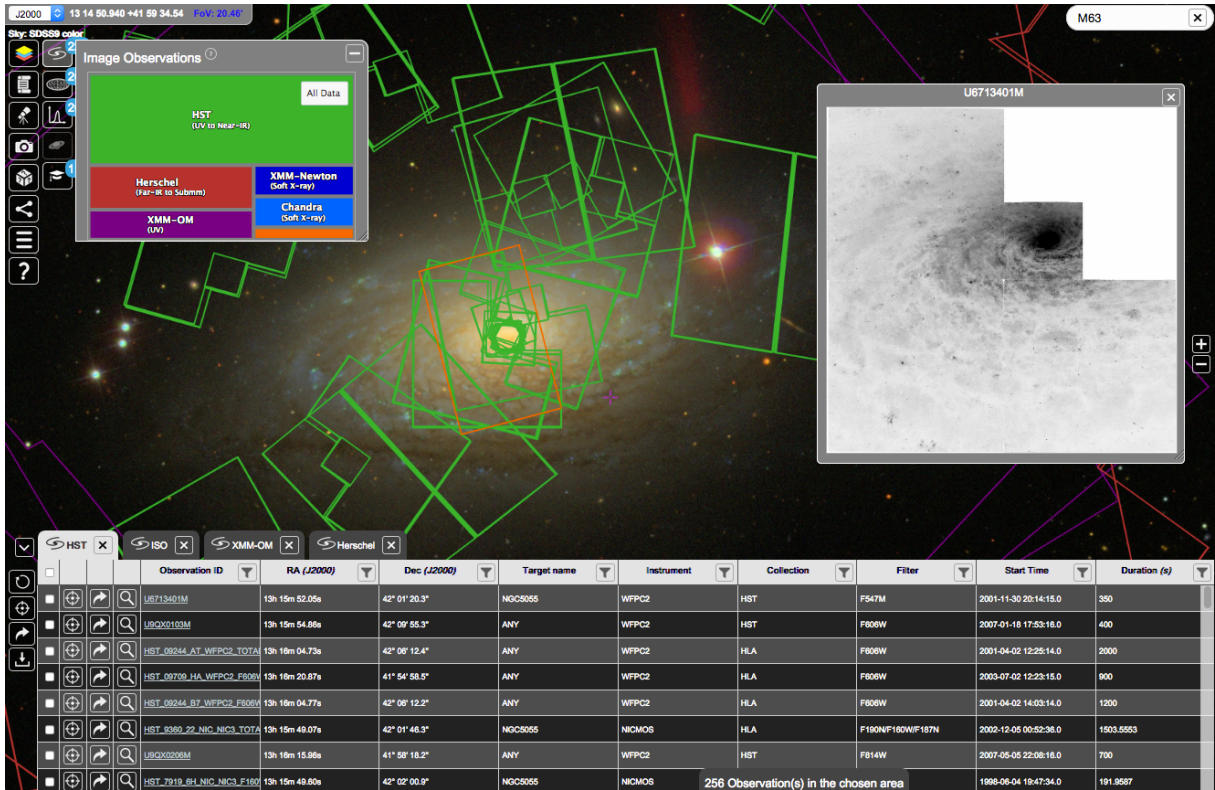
J2000 13 14 50.940 +41 59 34.54 FoV: 20.46'

Sky: SDSS9 color

M63

Image Observations

All Data

HST
(UV to Near-IR)

Herschel
(Far-IR to Submm)

XMM-Newton
(Soft X-ray)

Chandra
(Soft X-ray)

XMM-OM
(UV)

U6713401M

HST ISO XMM-OM Herschel

| | | | | Observation ID | RA (J2000) | Dec (J2000) | Target name | Instrument | Collection | Filter | Start Time | Duration (s) |
|---|---|---|---|---|---|---|---|---|---|---|---|---|
| | | | | U6713401M | 13h 15m 52.05s | 42° 01' 20.3" | NGC5055 | WFPC2 | HST | F547M | 2001-11-30 20:14:15.0 | 350 |
| | | | | U9QX0103M | 13h 15m 54.86s | 42° 09' 55.3" | ANY | WFPC2 | HST | F606W | 2007-01-18 17:53:16.0 | 400 |
| | | | | HST_09244_AT_WFPC2_TOTAL | 13h 16m 04.73s | 42° 06' 12.4" | ANY | WFPC2 | HLA | F606W | 2001-04-02 12:25:14.0 | 2000 |
| | | | | HST_09709_HA_WFPC2_F606W | 13h 16m 20.87s | 41° 54' 58.5" | ANY | WFPC2 | HLA | F606W | 2003-07-02 12:23:15.0 | 900 |
| | | | | HST_09244_B7_WFPC2_F606W | 13h 16m 04.77s | 42° 06' 12.2" | ANY | WFPC2 | HLA | F606W | 2001-04-02 14:03:14.0 | 1200 |
| | | | | HST_9360_22_NIC_NIC3_TOTAL | 13h 15m 49.07s | 42° 01' 46.3" | NGC5055 | NICMOS | HLA | F190N/F160W/F187N | 2002-12-05 00:52:36.0 | 1503.5553 |
| | | | | U9QX0206M | 13h 16m 15.96s | 41° 58' 18.2" | ANY | WFPC2 | HST | F814W | 2007-05-05 22:08:16.0 | 700 |
| | | | | HST_7919_6H_NIC_NIC3_F160 | 13h 15m 49.60s | 42° 02' 00.9" | NGC5055 | NICMOS | | | 1998-06-04 19:47:34.0 | 191.9587 |

256 Observation(s) in the chosen area